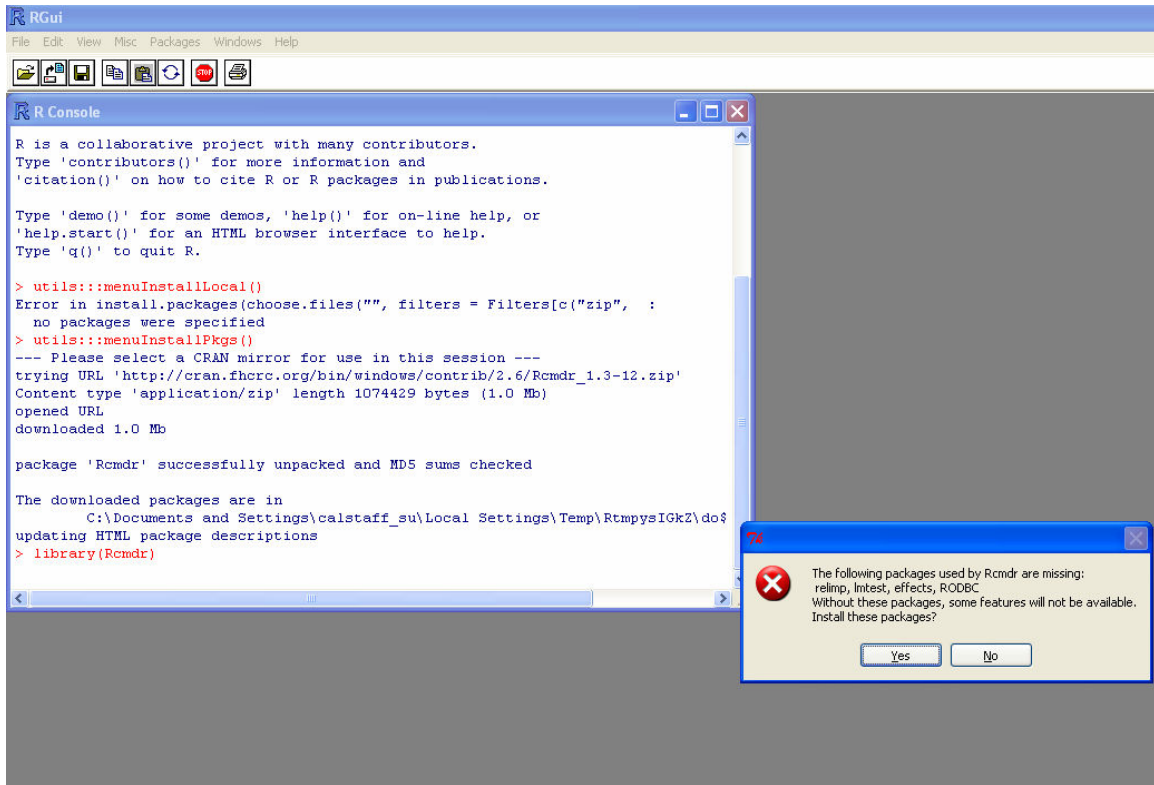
RGui

File Edit View Misc Packages Windows Help

R Console

R is a collaborative project with many contributors.
Type 'contributors()' for more information and
'citation()' on how to cite R or R packages in publications.

Type 'demo()' for some demos, 'help()' for on-line help, or
'help.start()' for an HTML browser interface to help.
Type 'q()' to quit R.

> utils:::menuInstallLocal()
Error in install.packages(choose.files("", filters = Filters[c("zip",  :
  no packages were specified
> utils:::menuInstallPkgs()
--- Please select a CRAN mirror for use in this session ---
trying URL 'http://cran.fhcrc.org/bin/windows/contrib/2.6/Rcmdr_1.3-12.zip'
Content type 'application/zip' length 1074429 bytes (1.0 Mb)
opened URL
downloaded 1.0 Mb

package 'Rcmdr' successfully unpacked and MD5 sums checked

The downloaded packages are in
        C:\Documents and Settings\calstaff_su\Local Settings\Temp\RtmpysIGkZ\do$
updating HTML package descriptions
> library(Rcmdr)

The following packages used by Rcmdr are missing:
relimp, lmtest, effects, RODBC
Without these packages, some features will not be available.
Install these packages?

Yes No